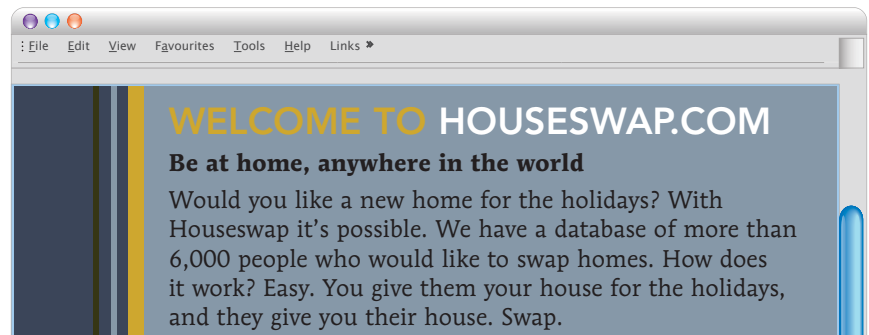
File Edit View Favourites Tools Help Links »

WELCOME TO HOUSESWAP.COM

Be at home, anywhere in the world

Would you like a new home for the holidays? With Houseswap it's possible. We have a database of more than 6,000 people who would like to swap homes. How does it work? Easy. You give them your house for the holidays, and they give you their house. Swap.